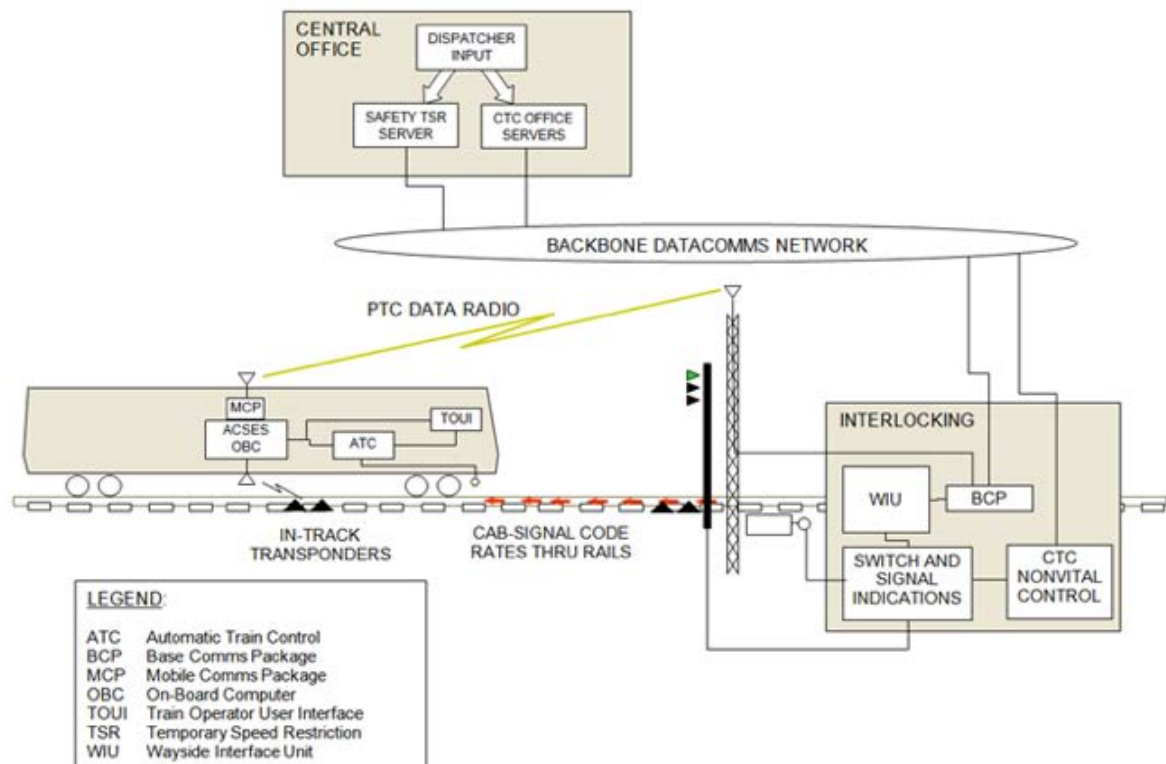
CENTRAL OFFICE

DISPATCHER INPUT

SAFETY TSR SERVER

CTC OFFICE SERVERS

BACKBONE DATACOMMS NETWORK

PTC DATA RADIO

MCP

ACSES OBC

TOUI

ATC

INTERLOCKING

WIU

BCP

IN-TRACK TRANSPONDERS

CAB-SIGNAL CODE RATES THRU RAILS

SWITCH AND SIGNAL INDICATIONS

CTC NONVITAL CONTROL

LEGEND:

| | |
|---|---|
| ATC | Automatic Train Control |
| BCP | Base Comms Package |
| MCP | Mobile Comms Package |
| OBC | On-Board Computer |
| TOUI | Train Operator User Interface |
| TSR | Temporary Speed Restriction |
| WIU | Wayside Interface Unit |